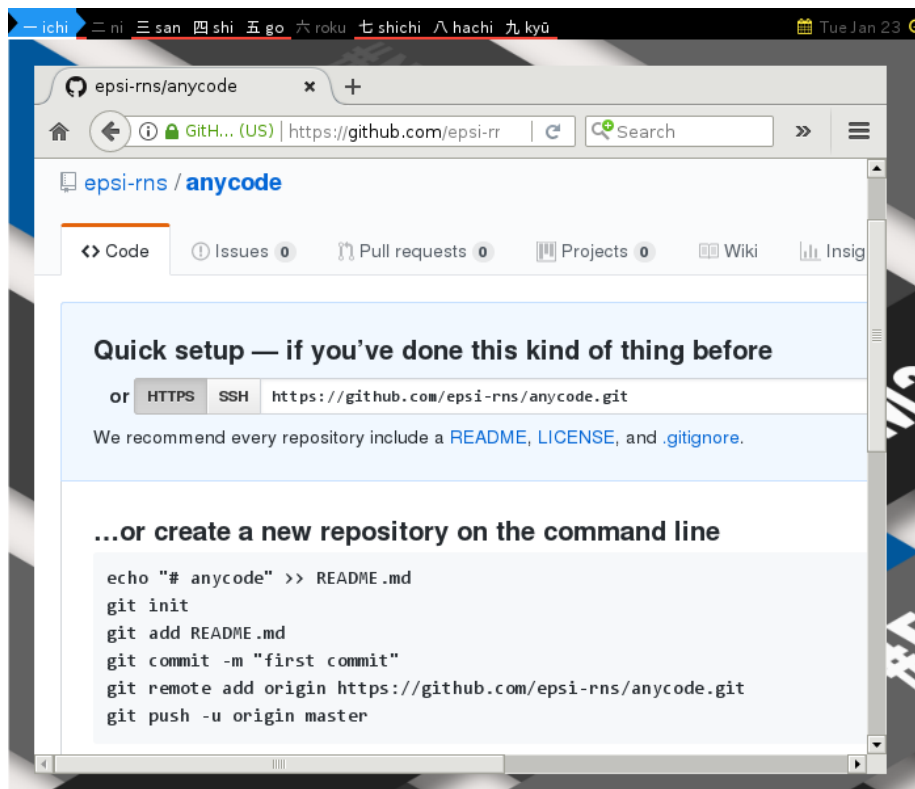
一 ichi 二 ni 三 san 四 shi 五 go 六 roku 七 shichi 八 hachi 九 kyū Tue Jan 23

epsi-rns/anycode ×
+

GitH... (US) | https://github.com/epsi-rr
Search
»

epsi-rns / anycode

<> Code
Issues 0
Pull requests 0
Projects 0
Wiki
Insig

Quick setup — if you've done this kind of thing before

or HTTPS SSH https://github.com/epsi-rns/anycode.git

We recommend every repository include a README, LICENSE, and .gitignore.

...or create a new repository on the command line

echo "# anycode" >> README.md
git init
git add README.md
git commit -m "first commit"
git remote add origin https://github.com/epsi-rns/anycode.git
git push -u origin master